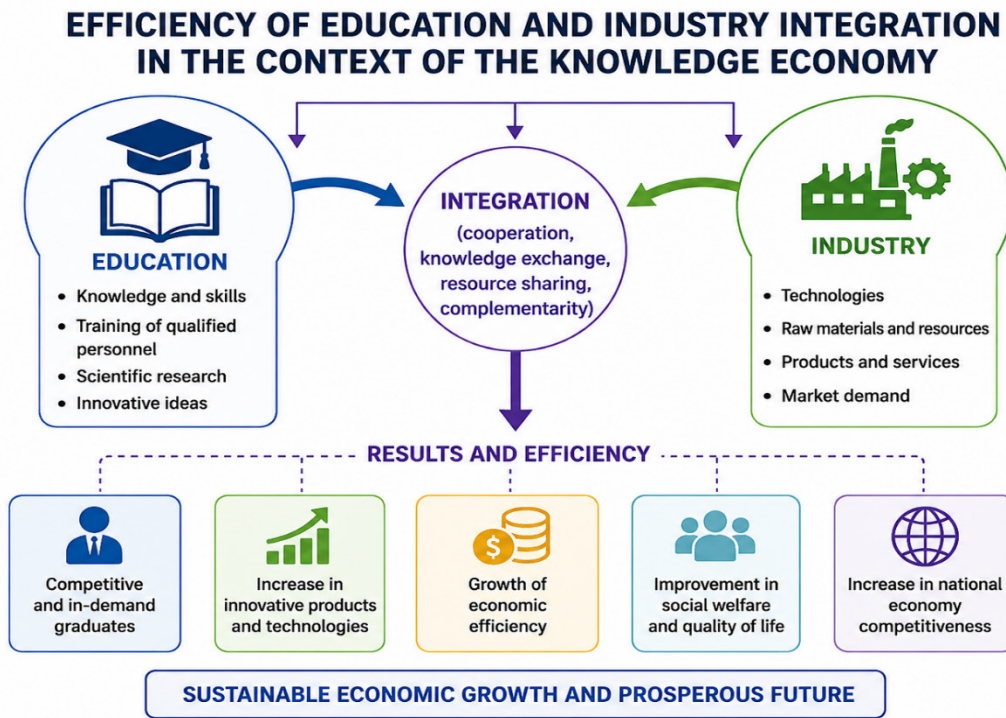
EFFICIENCY OF EDUCATION AND INDUSTRY INTEGRATION IN THE CONTEXT OF THE KNOWLEDGE ECONOMY

EDUCATION
- Knowledge and skills
- Training of qualified personnel
- Scientific research
- Innovative ideas

INTEGRATION
(cooperation, knowledge exchange, resource sharing, complementarity)

INDUSTRY
- Technologies
- Raw materials and resources
- Products and services
- Market demand

RESULTS AND EFFICIENCY

$
Competitive and in-demand graduates

Increase in innovative products and technologies

Growth of economic efficiency

Improvement in social welfare and quality of life

Increase in national economy competitiveness

SUSTAINABLE ECONOMIC GROWTH AND PROSPEROUS FUTURE